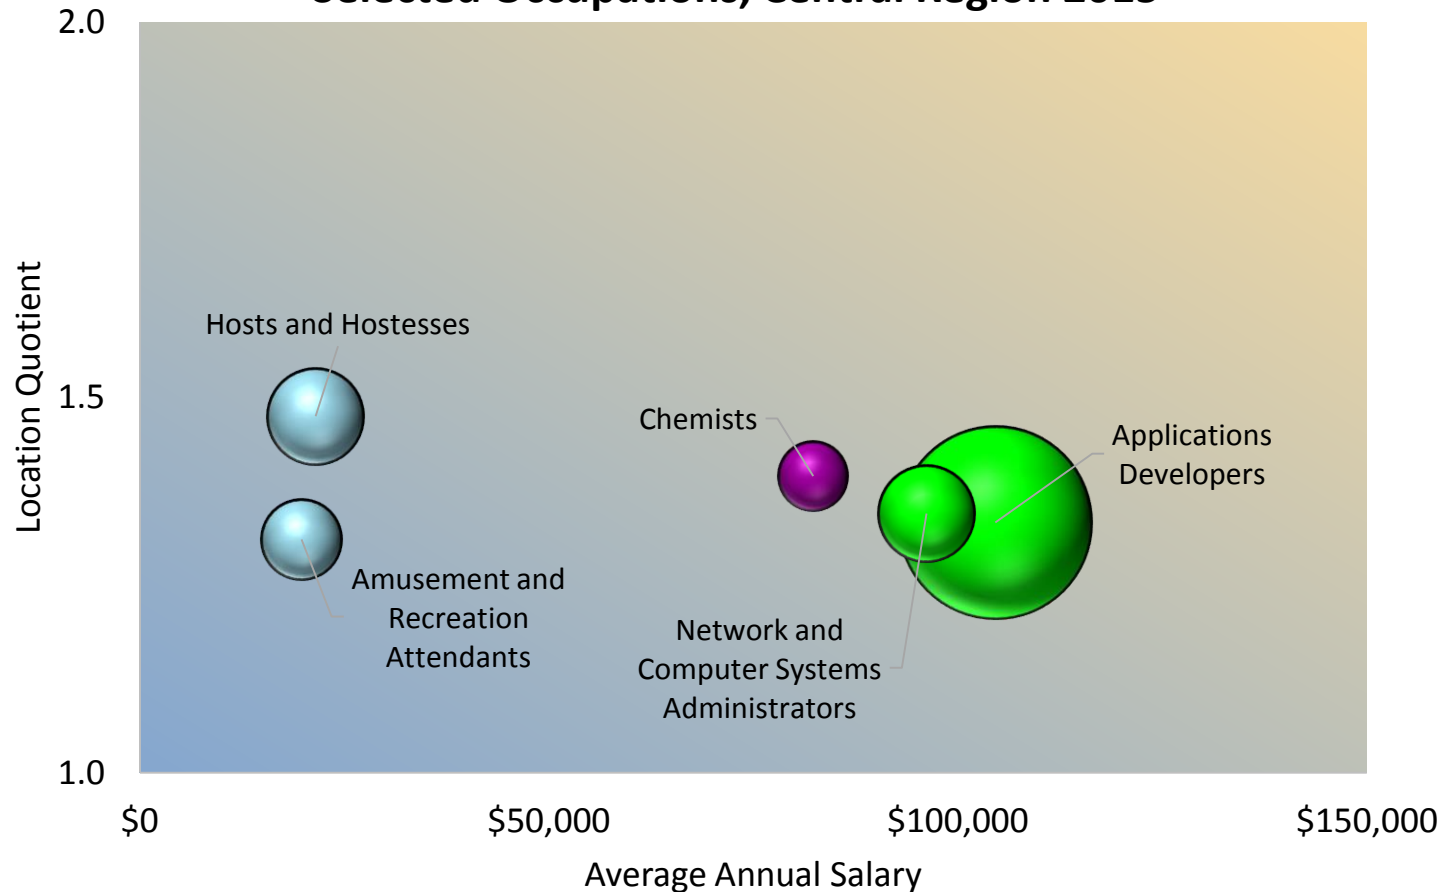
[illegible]

2.0

1.5

1.0

Location Quotient

Hosts and Hostesses

Amusement and Recreation Attendants

Chemists

Applications Developers

Network and Computer Systems Administrators

$0

$50,000

$100,000

$150,000

Average Annual Salary